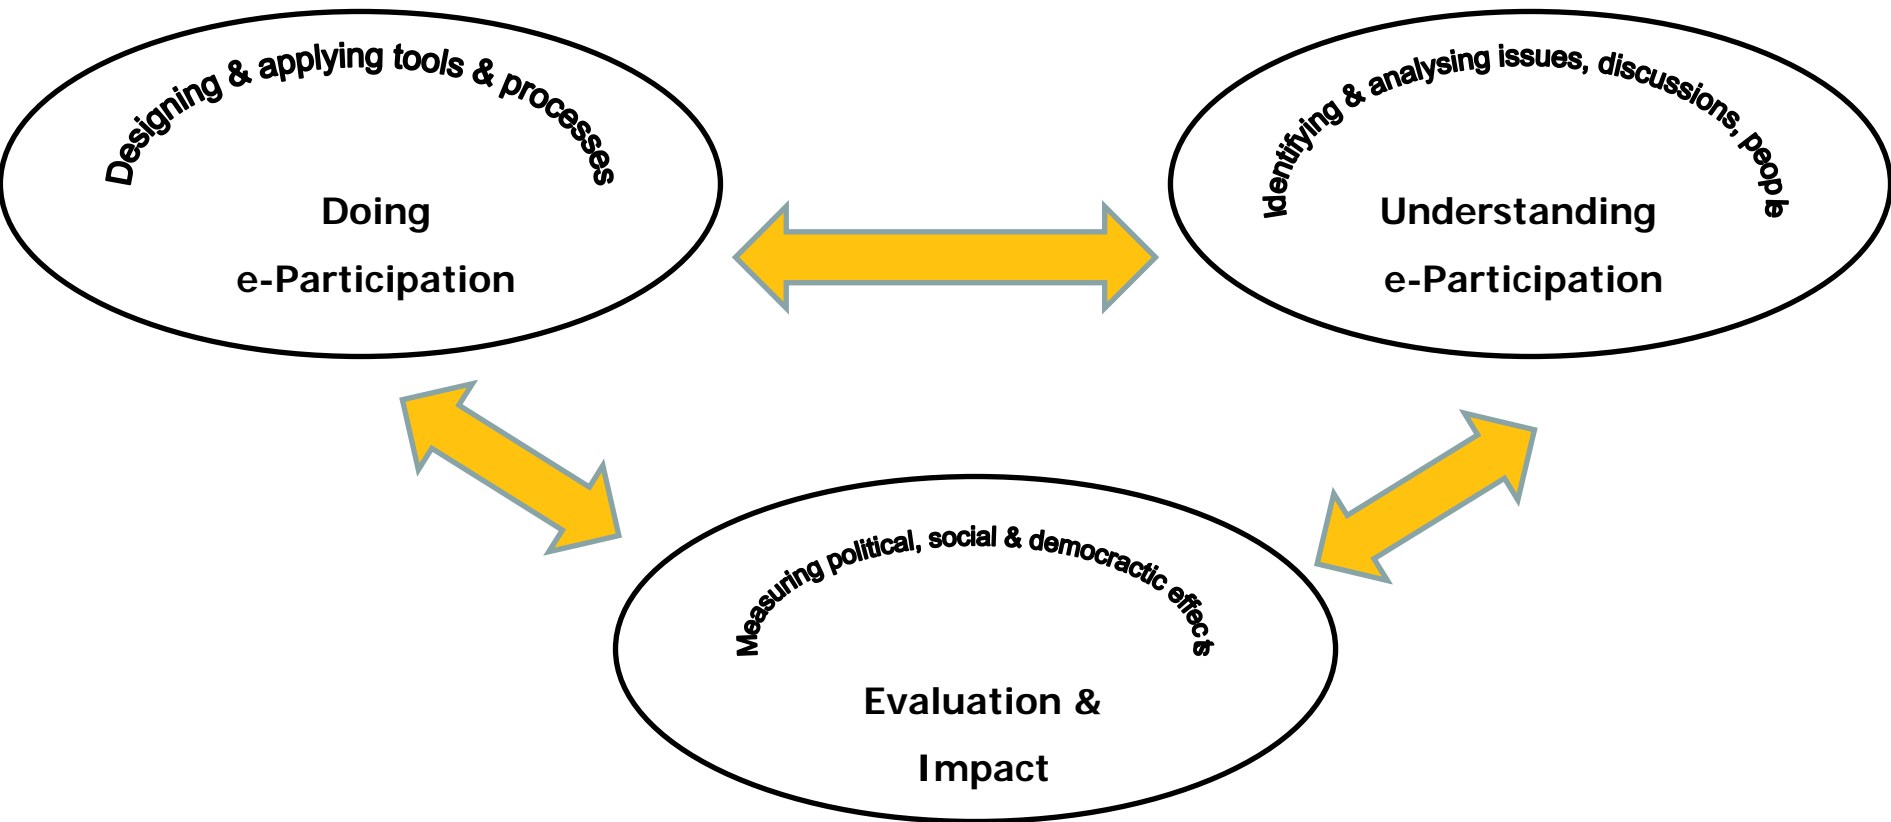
Designing & applying tools & processes

Doing

e-Participation

Identifying & analysing issues, discussions, people

Understanding

e-Participation

Measuring political, social & democractic effects

Evaluation &

Impact